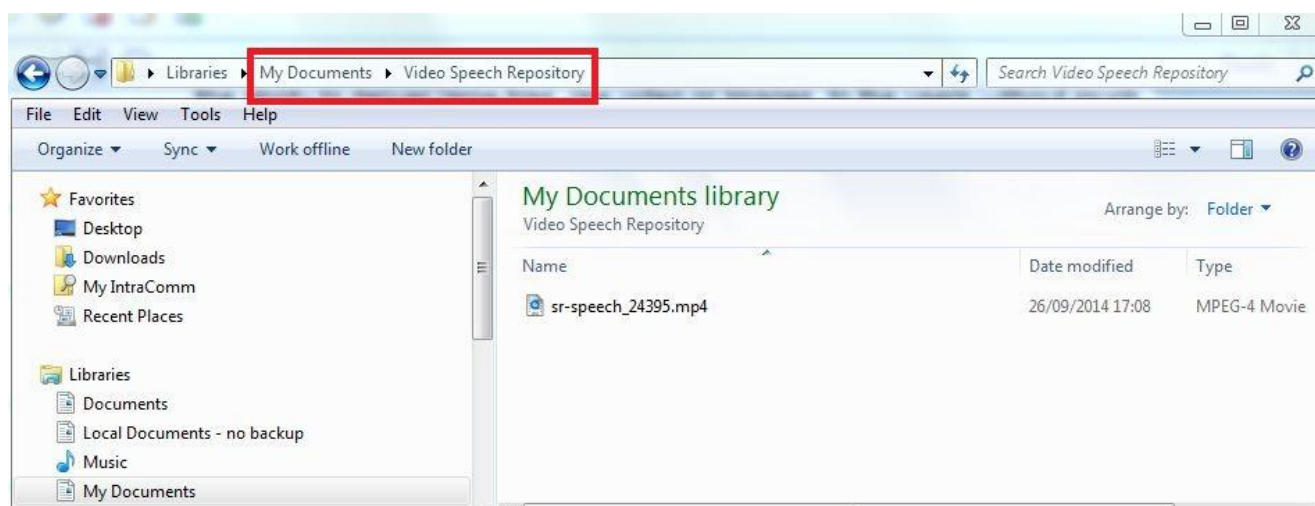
Libraries ▸ My Documents ▸ Video Speech Repository

Search Video Speech Repository

File Edit View Tools Help

Organize ▾ Sync ▾ Work offline New folder

Favorites
Desktop
Downloads
My IntraComm
Recent Places

Libraries
Documents
Local Documents - no backup
Music
My Documents

My Documents library
Video Speech Repository

Arrange by: Folder ▾

| Name | Date modified | Type |
|---|---|---|
| sr-speech_24395.mp4 | 26/09/2014 17:08 | MPEG-4 Movie |